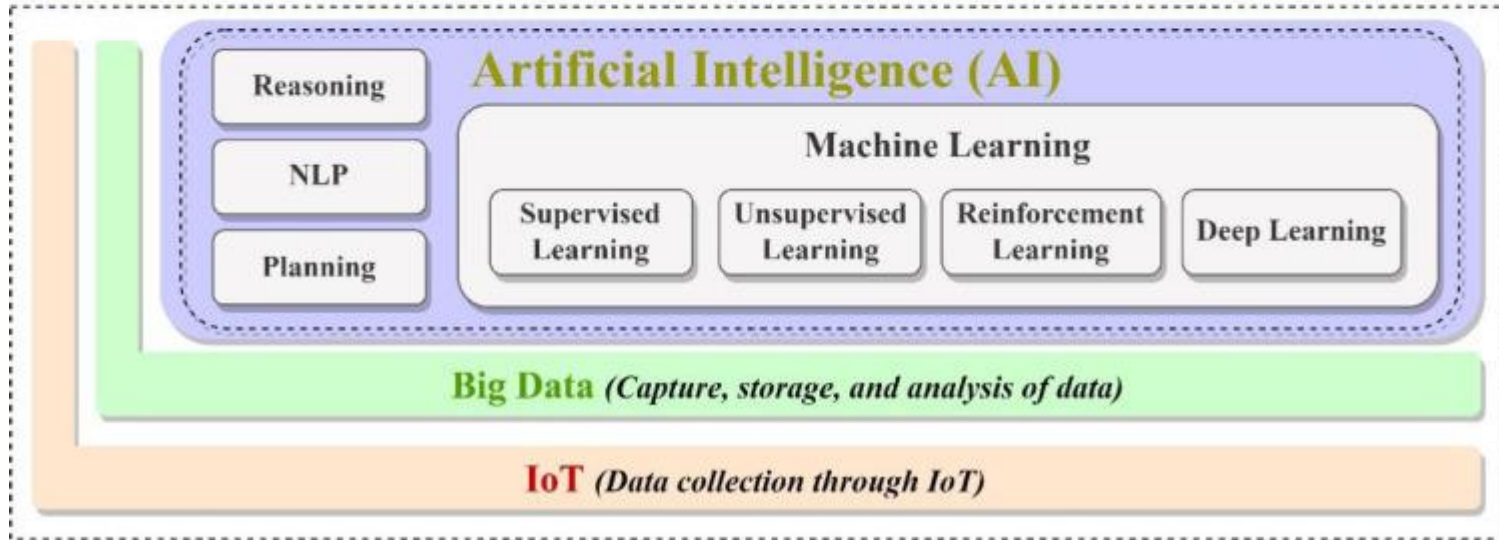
Artificial Intelligence (AI)

Reasoning

NLP

Planning

Machine Learning

Supervised Learning

Unsupervised Learning

Reinforcement Learning

Deep Learning

Big Data (Capture, storage, and analysis of data)

IoT (Data collection through IoT)